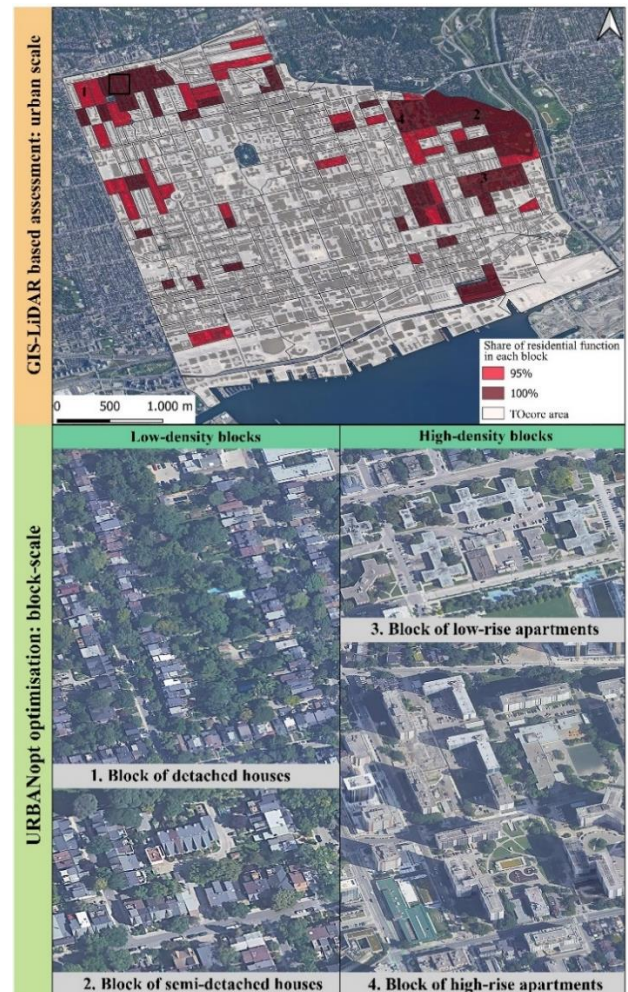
GIS-LiDAR based assessment: urban scale

1

2

3

4

Share of residential function in each block

95%

100%

TOcore area

0 500 1.000 m

URBANopt optimisation: block-scale

Low-density blocks

High-density blocks

3. Block of low-rise apartments

1. Block of detached houses

2. Block of semi-detached houses

4. Block of high-rise apartments